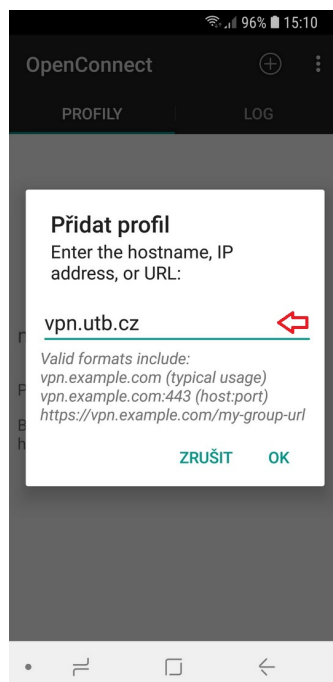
96% 15:10

OpenConnect

PROFILY

LOG

Přidat profil

Enter the hostname, IP address, or URL:

vpn.utb.cz

Valid formats include:
vpn.example.com (typical usage)
vpn.example.com:443 (host:port)
https://vpn.example.com/my-group-url

ZRUŠIT

OK